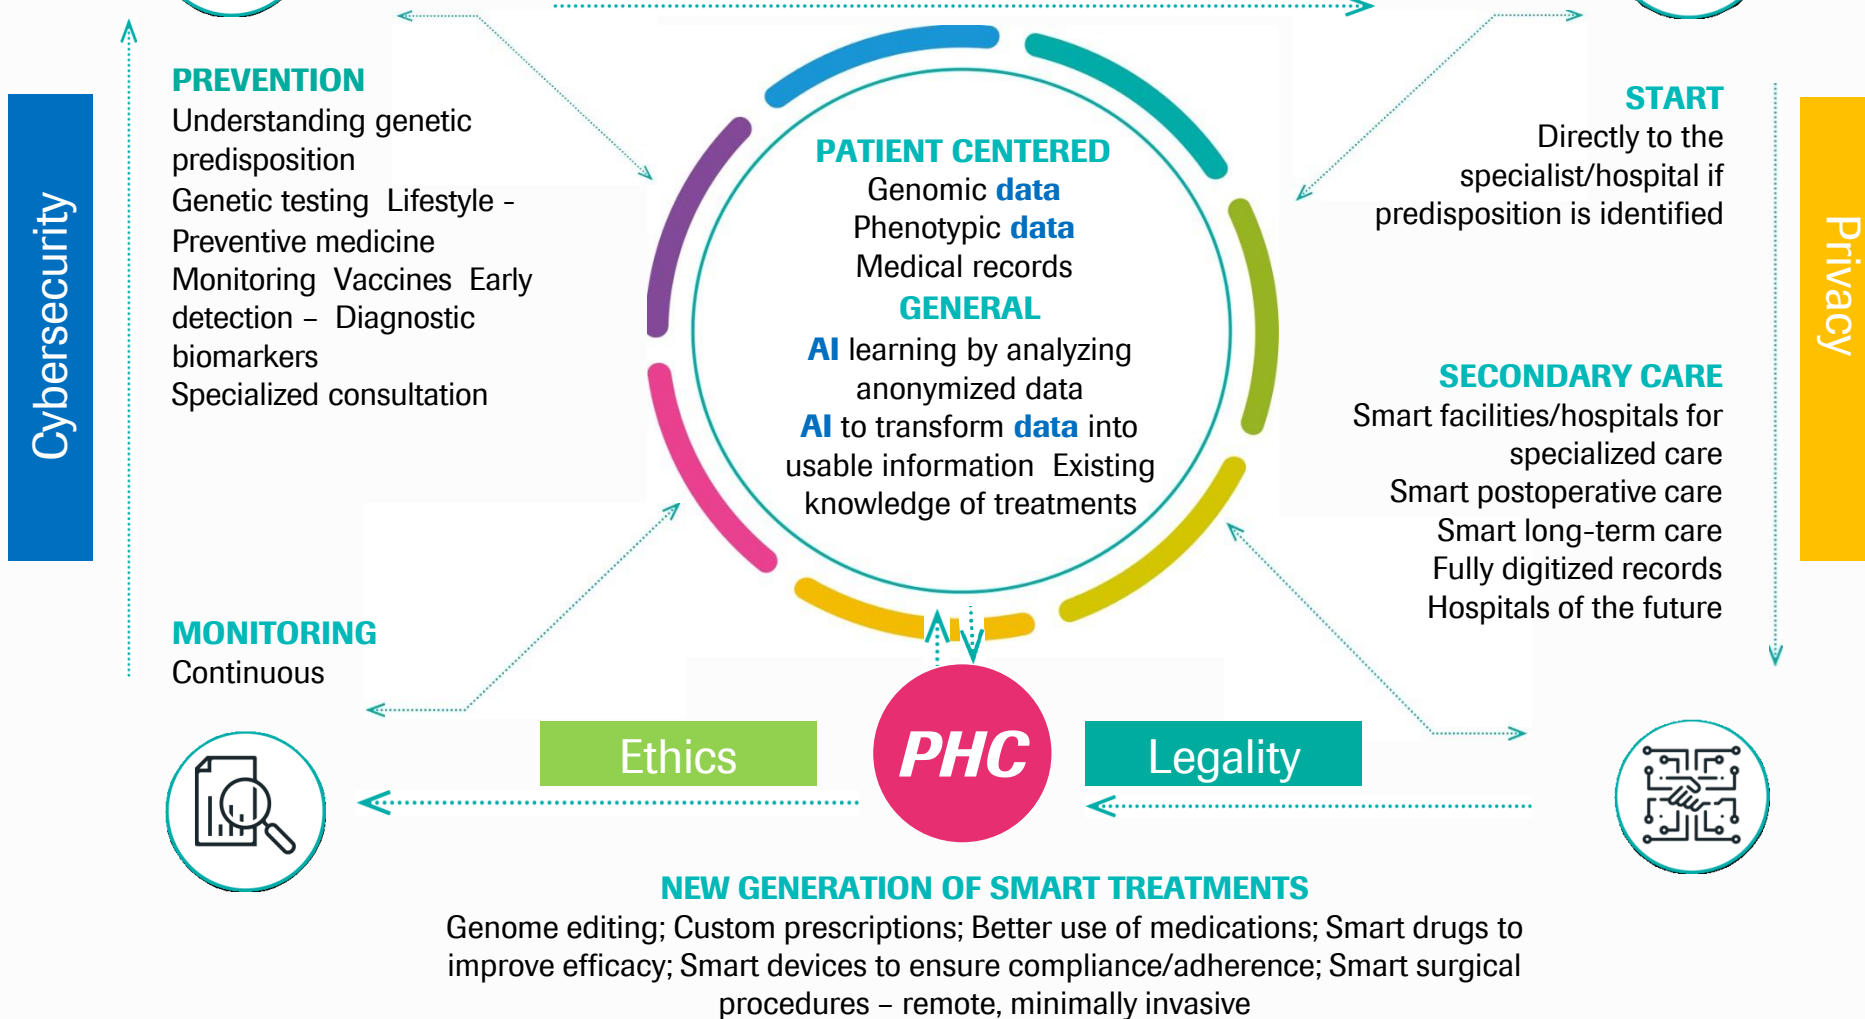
Cybersecurity

PREVENTION
Understanding genetic predisposition
Genetic testing Lifestyle - Preventive medicine
Monitoring Vaccines Early detection – Diagnostic biomarkers
Specialized consultation

PATIENT CENTERED
Genomic data
Phenotypic data
Medical records
GENERAL
AI learning by analyzing anonymized data
AI to transform data into usable information Existing knowledge of treatments

START
Directly to the specialist/hospital if predisposition is identified

Privacy

SECONDARY CARE
Smart facilities/hospitals for specialized care
Smart postoperative care
Smart long-term care
Fully digitized records
Hospitals of the future

MONITORING
Continuous

Ethics

PHC

Legality

NEW GENERATION OF SMART TREATMENTS
Genome editing; Custom prescriptions; Better use of medications; Smart drugs to improve efficacy; Smart devices to ensure compliance/adherence; Smart surgical procedures – remote, minimally invasive